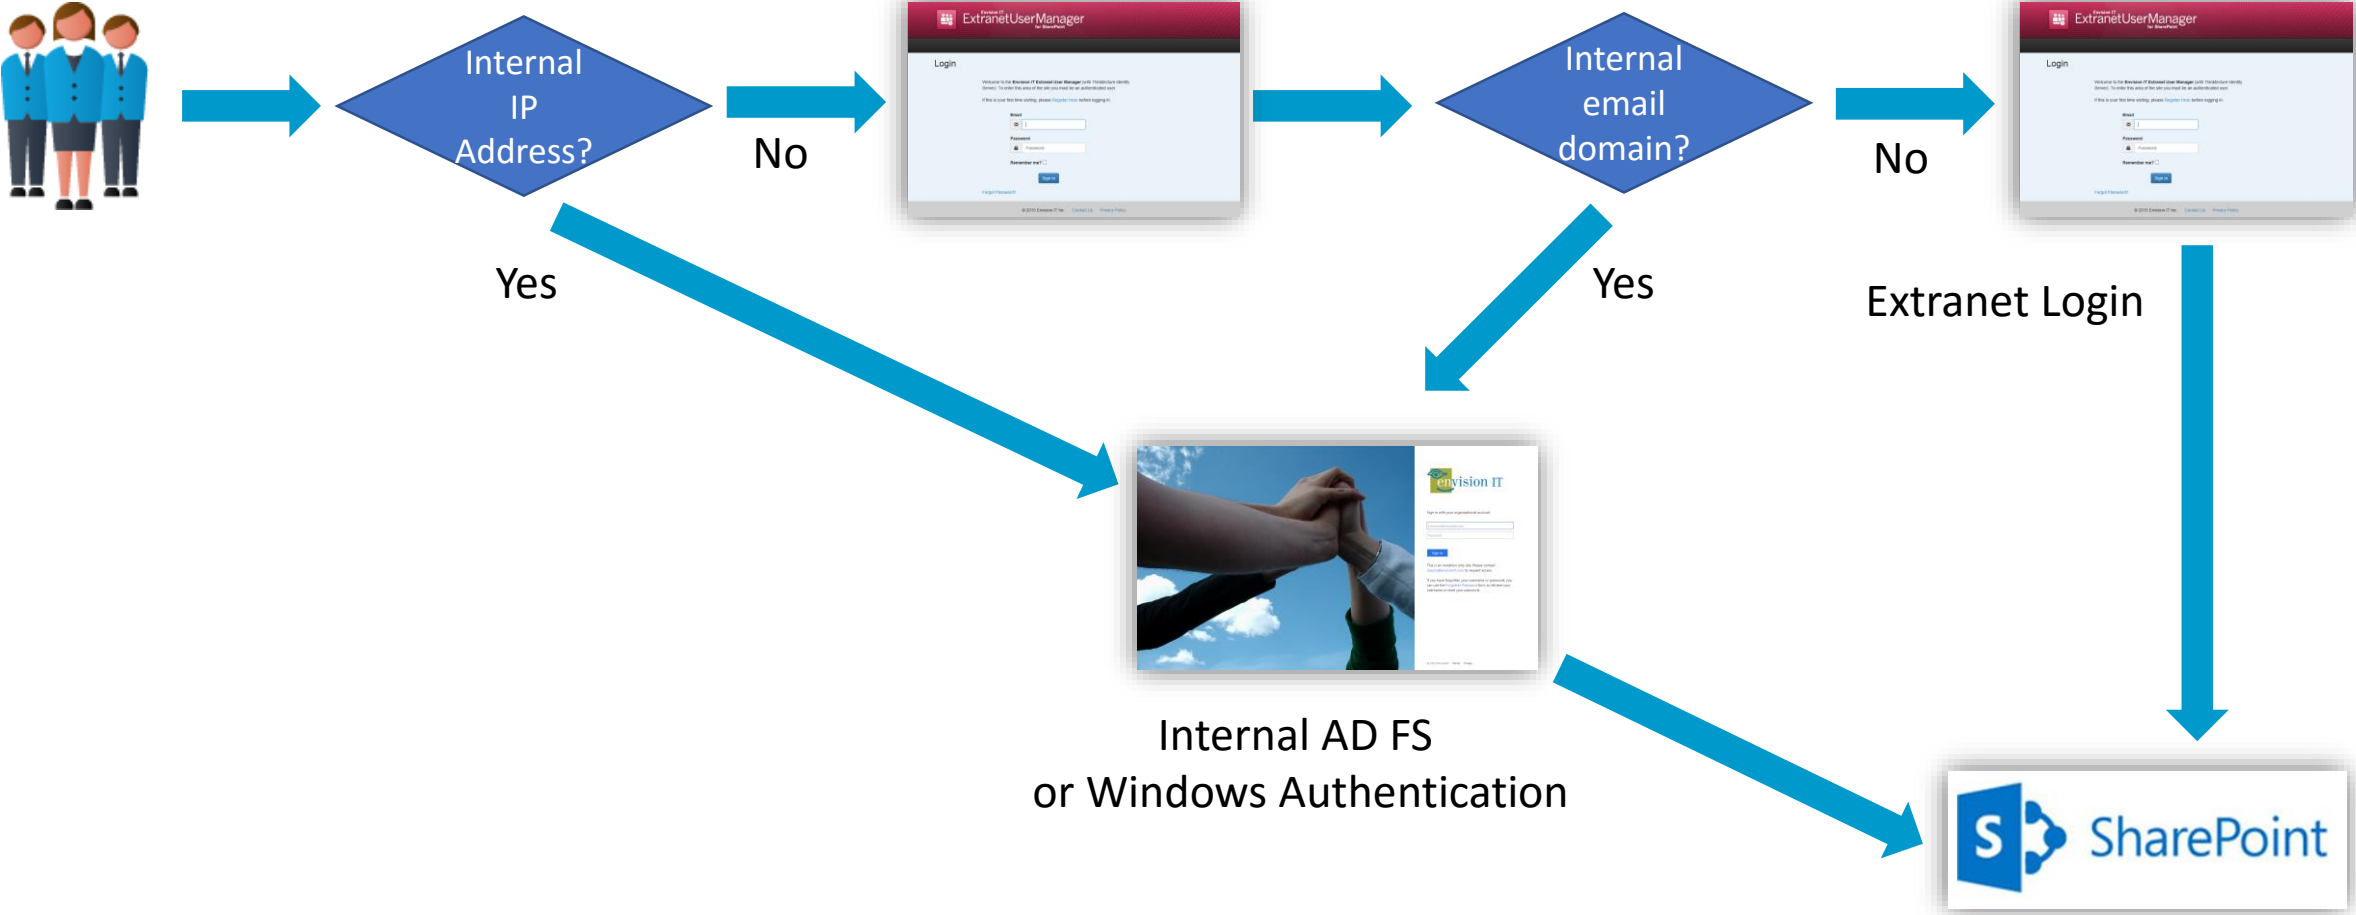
Internal IP Address?

No

ExtranetUserManager

Login

Internal email domain?

No

ExtranetUserManager

Login

Yes

Yes

Extranet Login

envision IT

Internal AD FS
or Windows Authentication

SharePoint